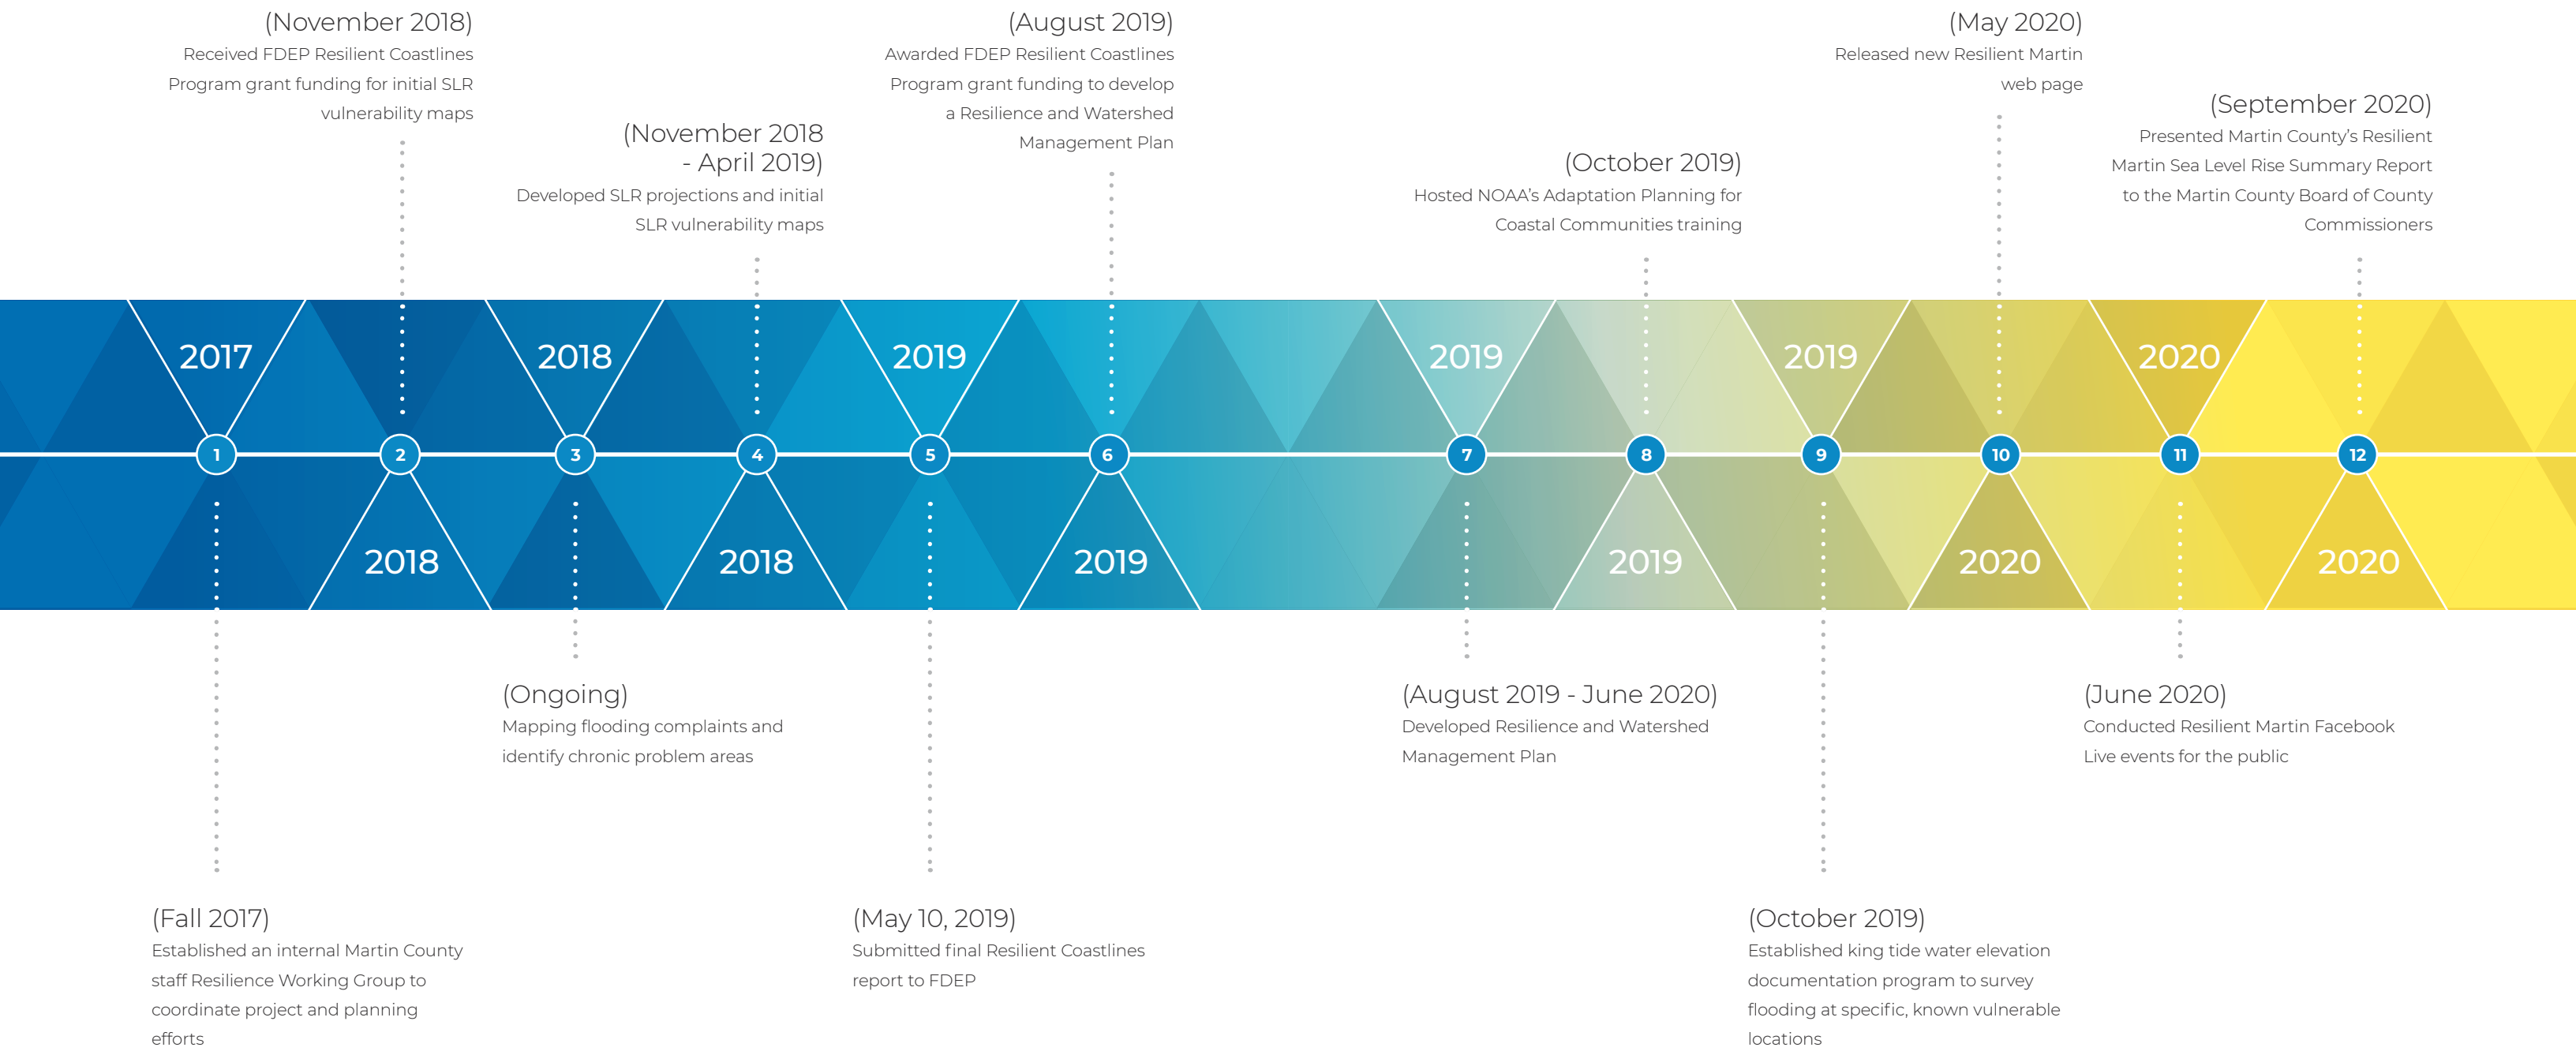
(November 2018)
Received FDEP Resilient Coastlines Program grant funding for initial SLR vulnerability maps

(November 2018 - April 2019)
Developed SLR projections and initial SLR vulnerability maps

(August 2019)
Awarded FDEP Resilient Coastlines Program grant funding to develop a Resilience and Watershed Management Plan

(October 2019)
Hosted NOAA's Adaptation Planning for Coastal Communities training

(May 2020)
Released new Resilient Martin web page

(September 2020)
Presented Martin County's Resilient Martin Sea Level Rise Summary Report to the Martin County Board of County Commissioners

2017
2018
2019
2019
2019
2020

1
2
3
4
5
6
7
8
9
10
11
12

2018
2018
2019
2019
2020
2020

(Ongoing)
Mapping flooding complaints and identify chronic problem areas

(August 2019 - June 2020)
Developed Resilience and Watershed Management Plan

(June 2020)
Conducted Resilient Martin Facebook Live events for the public

(Fall 2017)
Established an internal Martin County staff Resilience Working Group to coordinate project and planning efforts

(May 10, 2019)
Submitted final Resilient Coastlines report to FDEP

(October 2019)
Established king tide water elevation documentation program to survey flooding at specific, known vulnerable locations